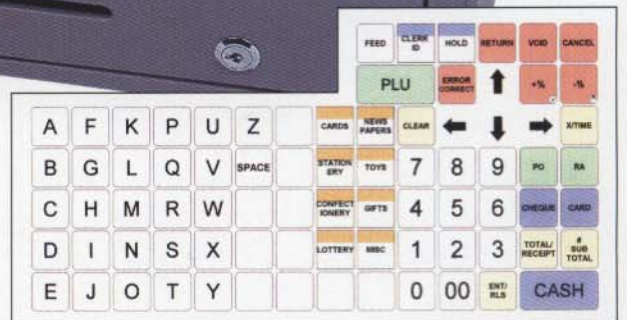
FEED
CLERK ID
HOLD
RETURN
VOID
CANCEL
PLU
ERROR CORRECT
+%
-%
A F K P U Z
CARDS
NEWS PAPERS
CLEAR
X/TIME
B G L Q V SPACE
STATION ERY
TOYS
7 8 9
PO
RA
C H M R W
CONFECT IONERY
GIFTS
4 5 6
CHEQUE
CARD
D I N S X
LOTTERY
MISC
1 2 3
TOTAL/ RECEIPT
# SUB TOTAL
E J O T Y
0 00
ENT/ RLS
CASH